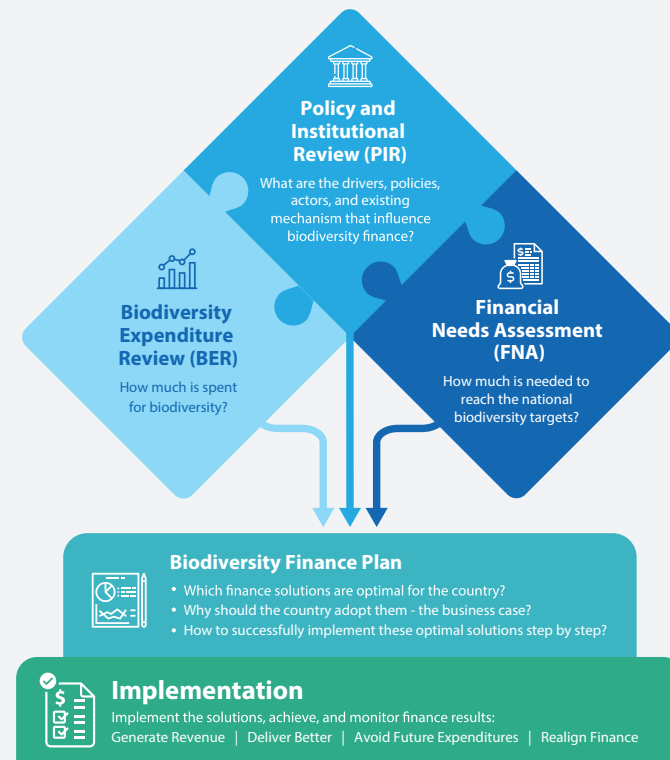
Policy and Institutional Review (PIR)

What are the drivers, policies, actors, and existing mechanism that influence biodiversity finance?

Biodiversity Expenditure Review (BER)

How much is spent for biodiversity?

Financial Needs Assessment (FNA)

How much is needed to reach the national biodiversity targets?

Biodiversity Finance Plan

• Which finance solutions are optimal for the country?
• Why should the country adopt them - the business case?
• How to successfully implement these optimal solutions step by step?

Implementation

Implement the solutions, achieve, and monitor finance results:
Generate Revenue | Deliver Better | Avoid Future Expenditures | Realign Finance